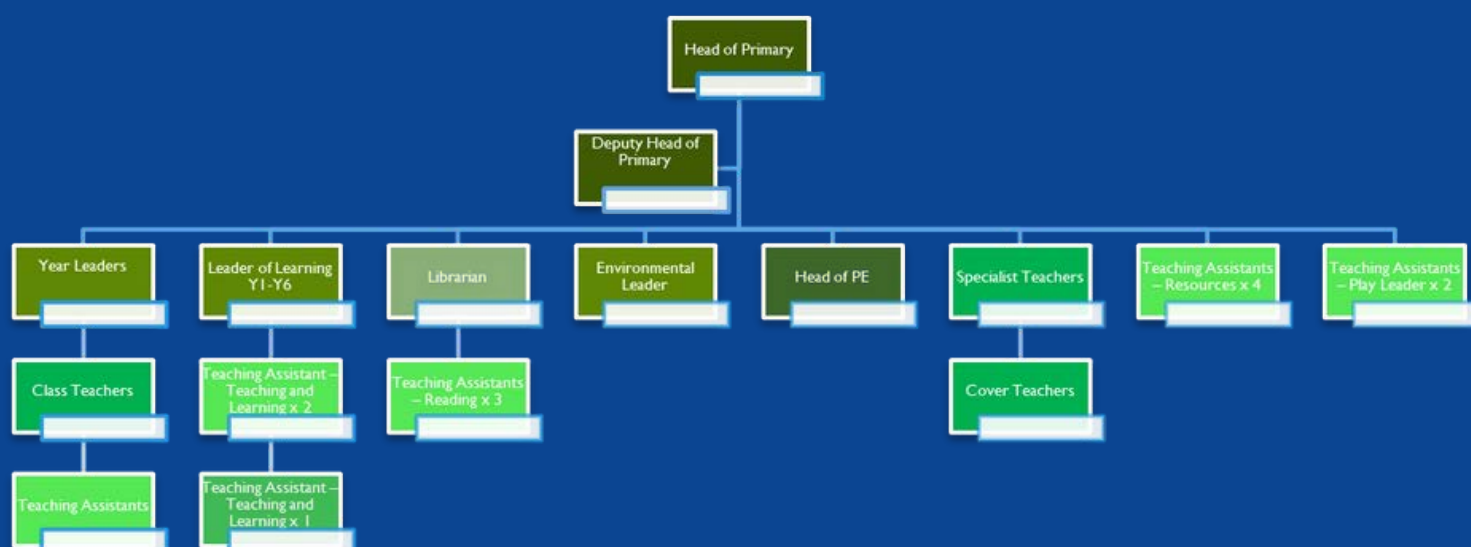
Head of Primary

Deputy Head of Primary

Year Leaders

Leader of Learning Y1-Y6

Librarian

Environmental Leader

Head of PE

Specialist Teachers

Teaching Assistants – Resources x 4

Teaching Assistants – Play Leader x 2

Class Teachers

Teaching Assistant – Teaching and Learning x 2

Teaching Assistants – Reading x 3

Cover Teachers

Teaching Assistants

Teaching Assistant – Teaching and Learning x 1